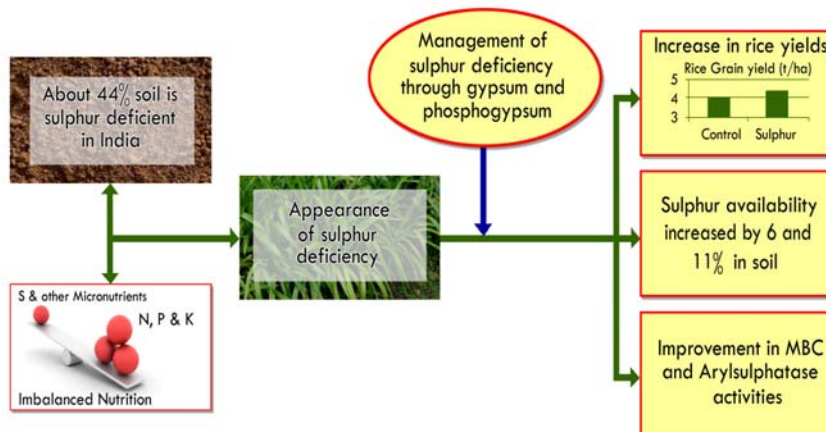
About 44% soil is sulphur deficient in India

Management of sulphur deficiency through gypsum and phosphogypsum

Increase in rice yields

Rice Grain yield (t/ha)

5

4

3

Control

Sulphur

Appearance of sulphur deficiency

Sulphur availability increased by 6 and 11% in soil

S & other Micronutrients

N, P & K

Imbalanced Nutrition

Improvement in MBC and Arylsulphatase activities